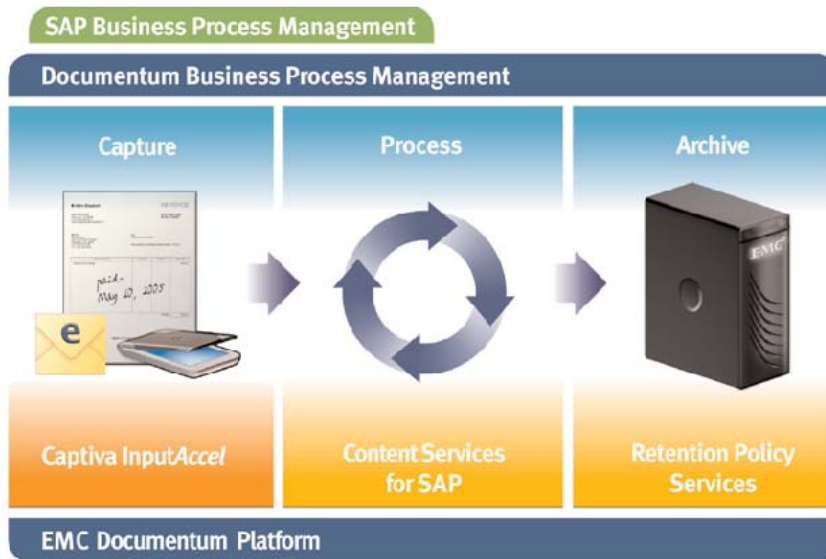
SAP Business Process Management

Documentum Business Process Management

Capture

Process

Archive

INVOICE

paid -
May 10, 2005

e

EMC

Captiva InputAccel

Content Services for SAP

Retention Policy Services

EMC Documentum Platform